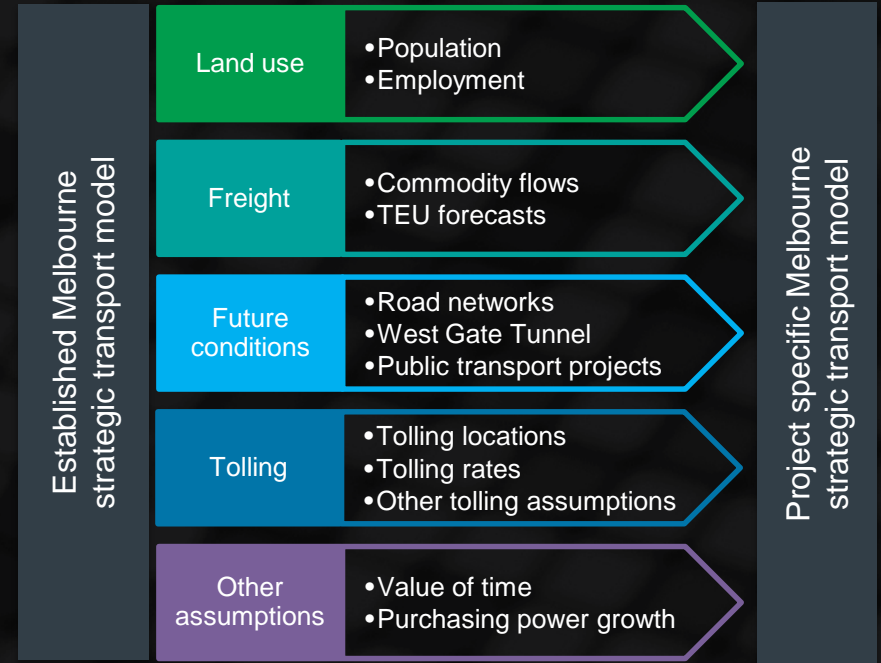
Established Melbourne strategic transport model

Land use
•Population
•Employment

Freight
•Commodity flows
•TEU forecasts

Future conditions
•Road networks
•West Gate Tunnel
•Public transport projects

Tolling
•Tolling locations
•Tolling rates
•Other tolling assumptions

Other assumptions
•Value of time
•Purchasing power growth

Project specific Melbourne strategic transport model